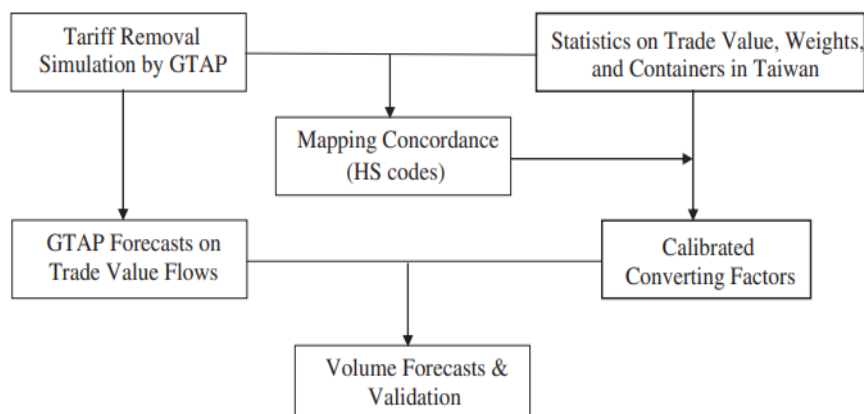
Tariff Removal Simulation by GTAP

Statistics on Trade Value, Weights, and Containers in Taiwan

Mapping Concordance (HS codes)

GTAP Forecasts on Trade Value Flows

Calibrated Converting Factors

Volume Forecasts & Validation